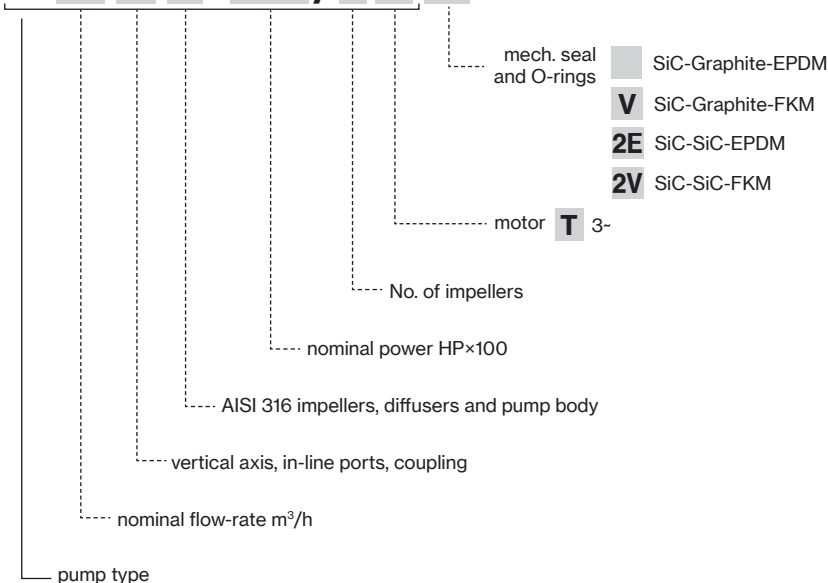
mech. seal and O-rings

SiC-Graphite-EPDM

V SiC-Graphite-FKM

2E SiC-SiC-EPDM

2V SiC-SiC-FKM

motor T 3~

No. of impellers

nominal power HP×100

AISI 316 impellers, diffusers and pump body

vertical axis, in-line ports, coupling

nominal flow-rate m$^3$/h

pump type